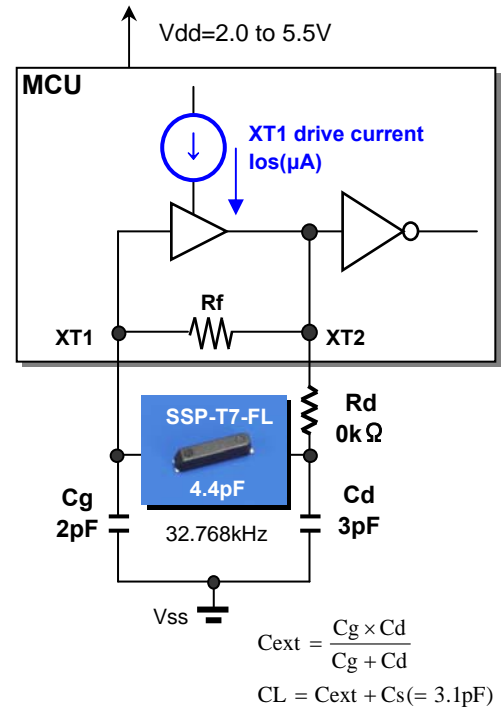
Vdd=2.0 to 5.5V

MCU

XT1 drive current
Ios(μA)

Rf

XT1

XT2

Rd
0kΩ

SSP-T7-FL

4.4pF

Cg
2pF

Cd
3pF

32.768kHz

Vss

$\text{Cext} = \frac{\text{Cg} \times \text{Cd}}{\text{Cg} + \text{Cd}}$

$\text{CL} = \text{Cext} + \text{Cs}(= 3.1\text{pF})$